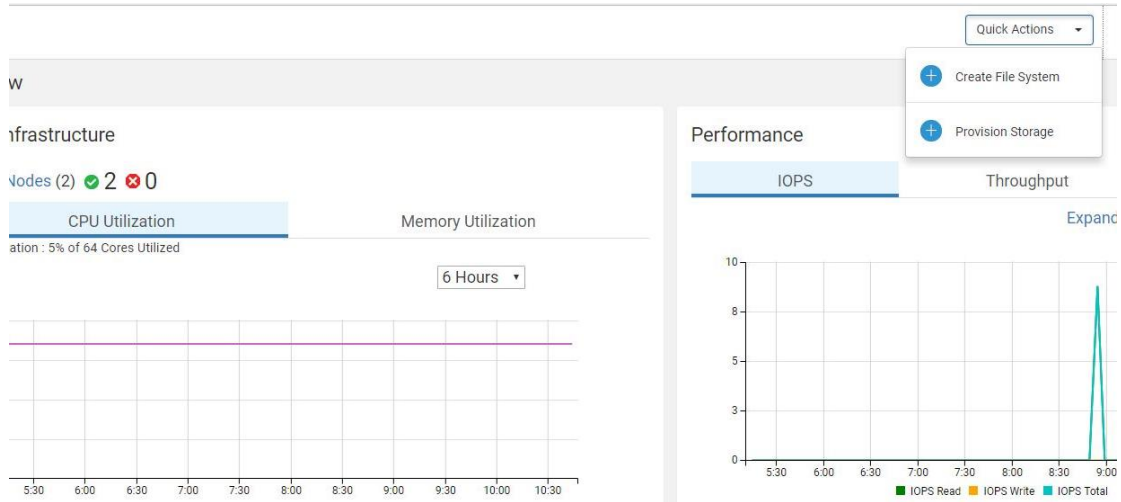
Quick Actions

Create File System

Provision Storage

w

nfrastructure

Nodes (2) 2 0

CPU Utilization

Memory Utilization

ation : 5% of 64 Cores Utilized

6 Hours

5:30 6:00 6:30 7:00 7:30 8:00 8:30 9:00 9:30 10:00 10:30

Performance

IOPS

Throughput

Expand

10
8
5
3
0

5:30 6:00 6:30 7:00 7:30 8:00 8:30 9:00

IOPS Read IOPS Write IOPS Total